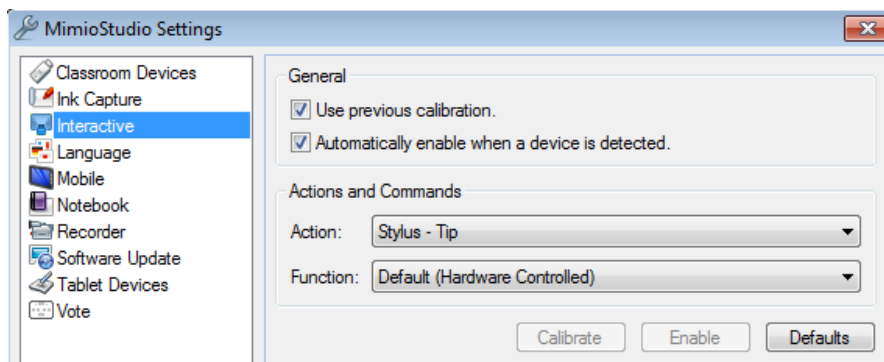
MimioStudio Settings

Classroom Devices
Ink Capture
Interactive
Language
Mobile
Notebook
Recorder
Software Update
Tablet Devices
Vote

General

Use previous calibration.

Automatically enable when a device is detected.

Actions and Commands

Action: Stylus - Tip

Function: Default (Hardware Controlled)

Calibrate Enable Defaults